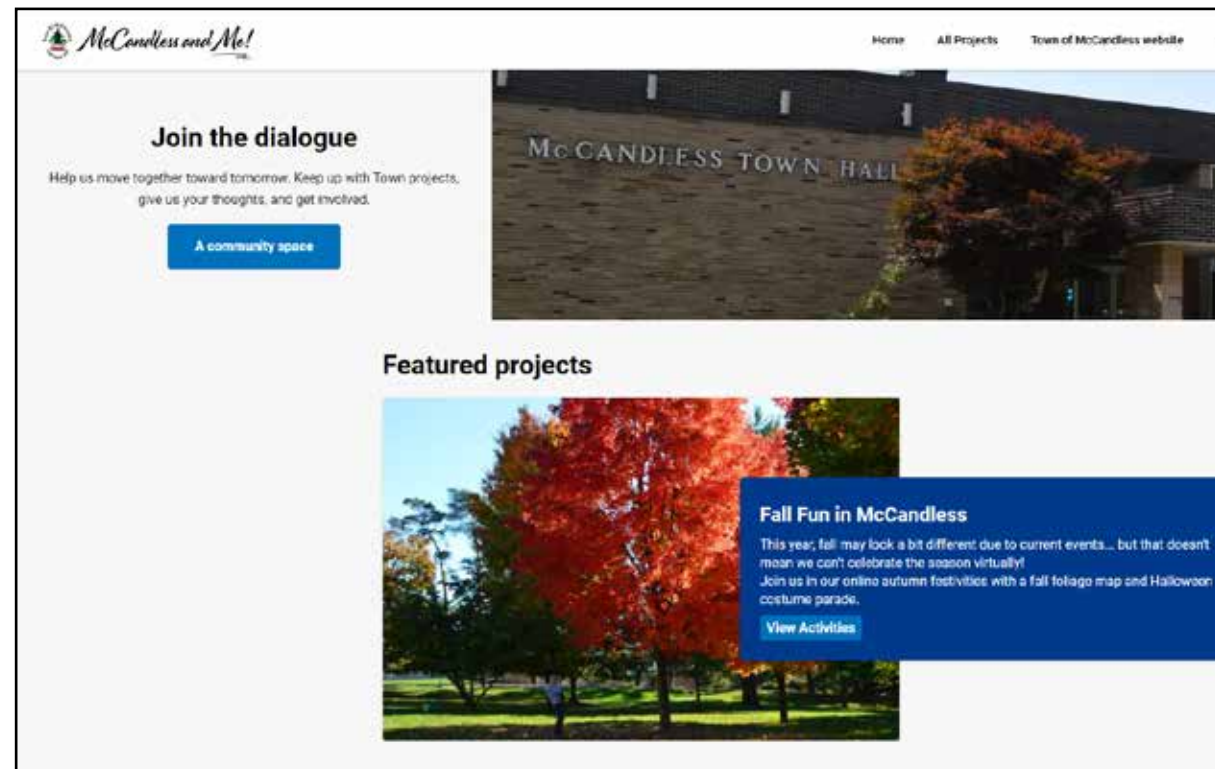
McCandless and Me!

Home All Projects Town of McCandless website

Join the dialogue

Help us move together toward tomorrow. Keep up with Town projects, give us your thoughts, and get involved.

A community space

McCANDLESS TOWN HALL

Featured projects

Fall Fun in McCandless

This year, fall may look a bit different due to current events... but that doesn't mean we can't celebrate the season virtually!
Join us in our online autumn festivities with a fall foliage map and Halloween costume parade.

View Activities